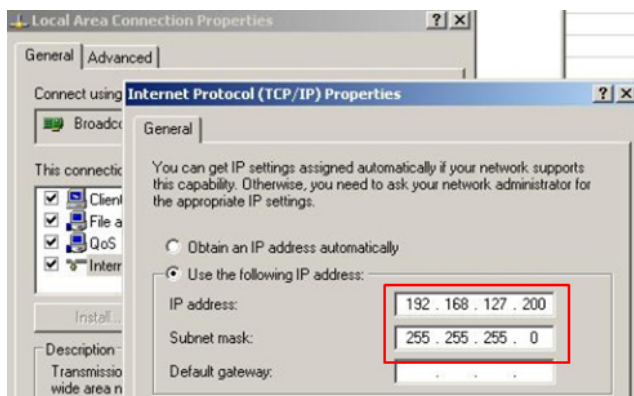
Local Area Connection Properties ? X

General | Advanced

Connect using

Broadco

This connectio

Client

File a

QoS

Interr

Install...

Description

Transmissio
wide area n

Internet Protocol (TCP/IP) Properties ? X

General

You can get IP settings assigned automatically if your network supports this capability. Otherwise, you need to ask your network administrator for the appropriate IP settings.

Obtain an IP address automatically

Use the following IP address:

IP address: 192 . 168 . 127 . 200

Subnet mask: 255 . 255 . 255 . 0

Default gateway: . . .